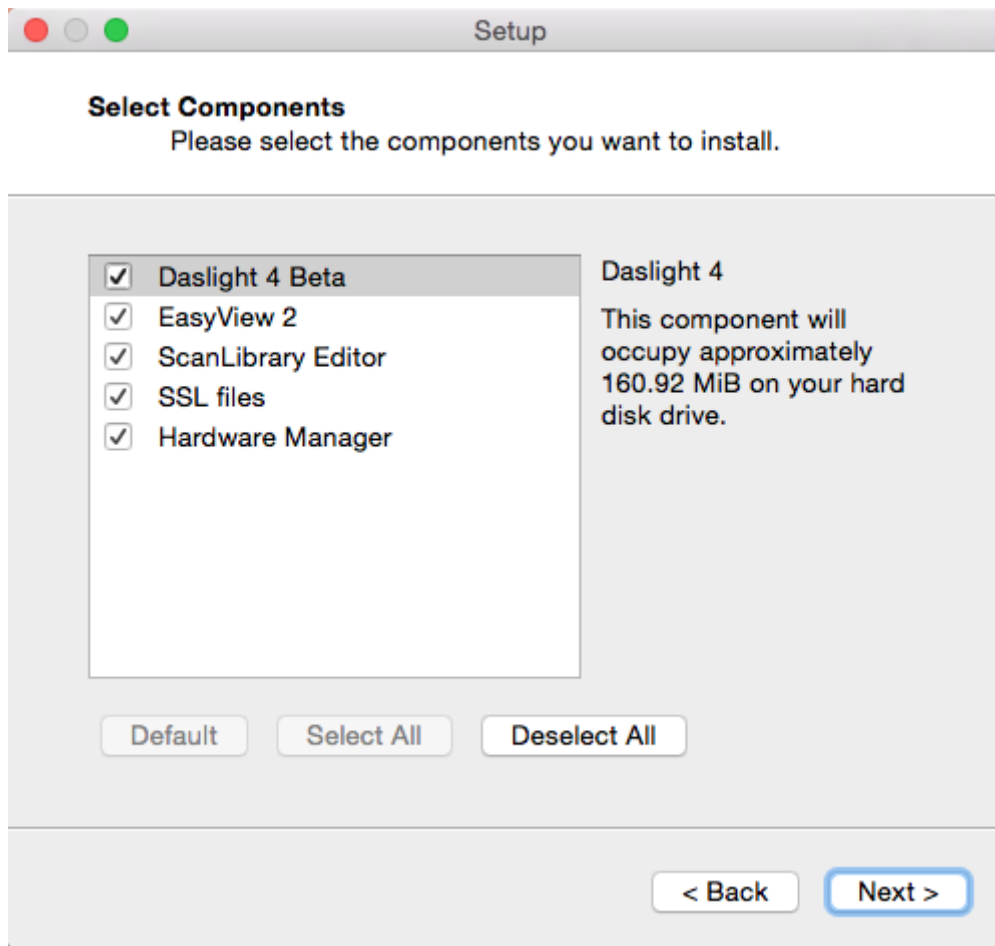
Setup

Select Components
Please select the components you want to install.

☑ Daslight 4 Beta
☑ EasyView 2
☑ ScanLibrary Editor
☑ SSL files
☑ Hardware Manager

Daslight 4

This component will occupy approximately 160.92 MiB on your hard disk drive.

Default | Select All | Deselect All

< Back | Next >